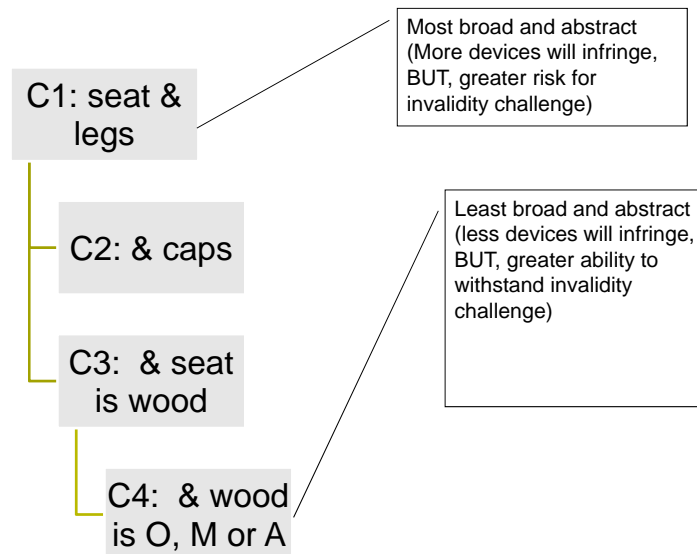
C1: seat & legs

Most broad and abstract (More devices will infringe, BUT, greater risk for invalidity challenge)

C2: & caps

Least broad and abstract (less devices will infringe, BUT, greater ability to withstand invalidity challenge)

C3: & seat is wood

C4: & wood is O, M or A